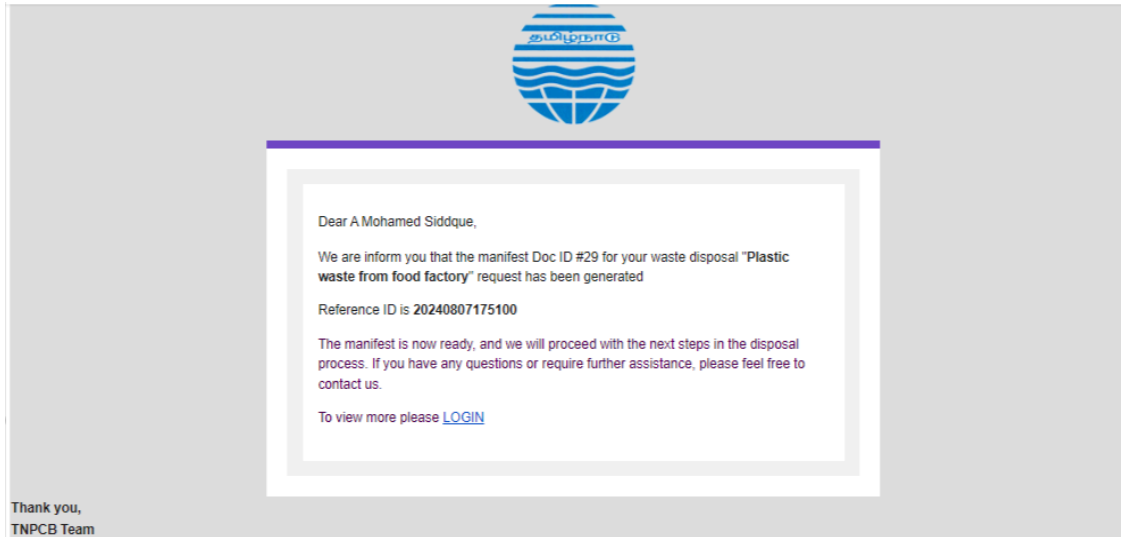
தமிழ்நாடு

Dear A Mohamed Siddque,

We are inform you that the manifest Doc ID #29 for your waste disposal "**Plastic waste from food factory**" request has been generated

Reference ID is **20240807175100**

The manifest is now ready, and we will proceed with the next steps in the disposal process. If you have any questions or require further assistance, please feel free to contact us.

To view more please LOGIN

**Thank you,**
**TNPCB Team**